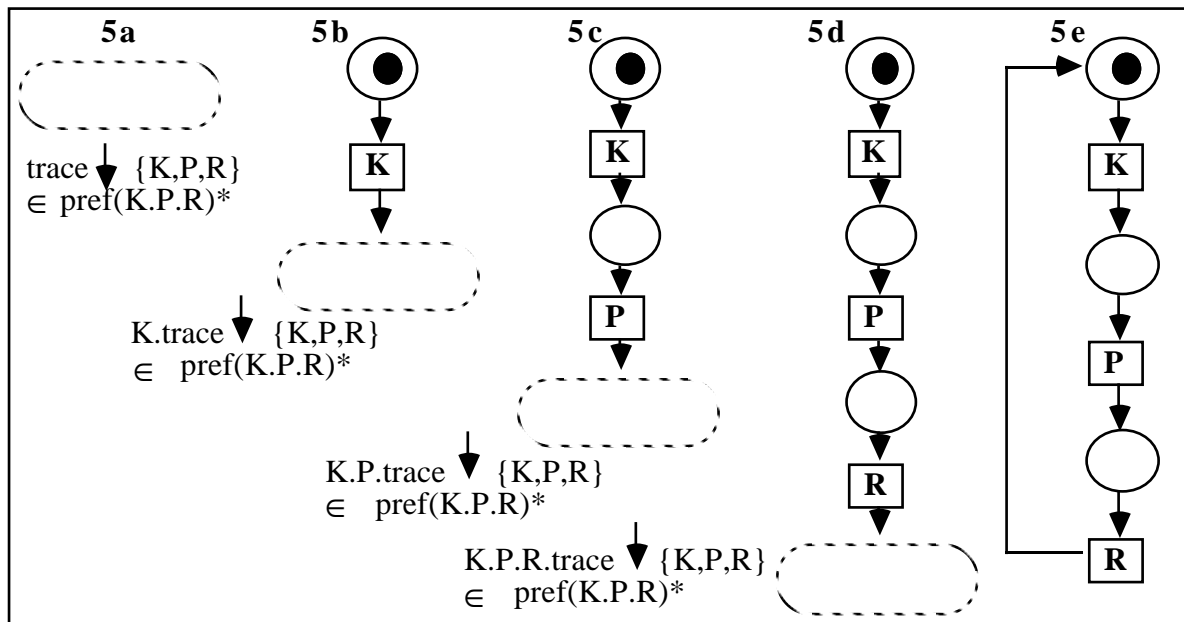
5a

trace $\downarrow$ {K,P,R} $\in$ pref(K.P.R)*

5b

K

K.trace $\downarrow$ {K,P,R} $\in$ pref(K.P.R)*

5c

K

P

K.P.trace $\downarrow$ {K,P,R} $\in$ pref(K.P.R)*

5d

K

P

R

K.P.R.trace $\downarrow$ {K,P,R} $\in$ pref(K.P.R)*

5e

K

P

R